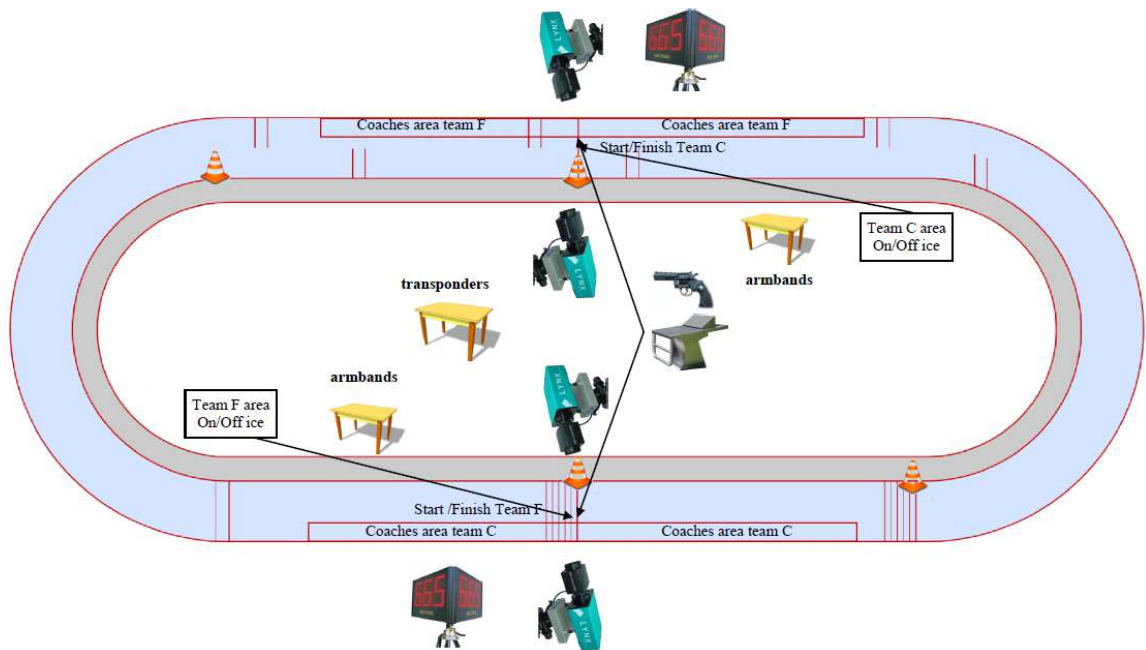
Coaches area team F

Coaches area team F

Start/Finish Team C

Team C area On/Off ice

transponders

armbands

armbands

Team F area On/Off ice

Start /Finish Team F

Coaches area team C

Coaches area team C